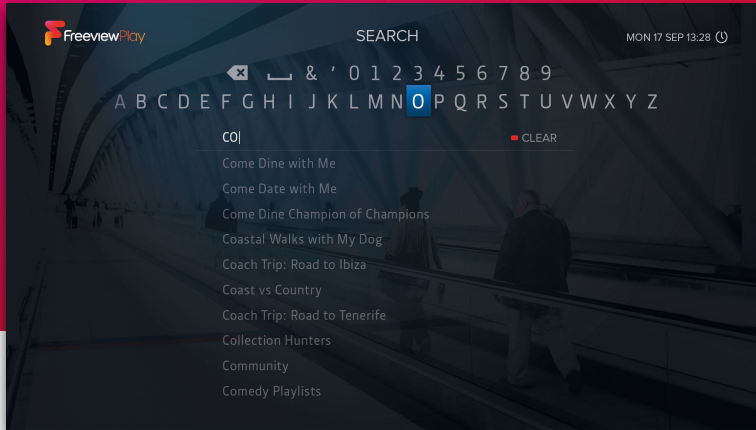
FreeviewPlay

SEARCH

MON 17 SEP 13:28

& ' 0 1 2 3 4 5 6 7 8 9

A B C D E F G H I J K L M N O P Q R S T U V W X Y Z

CO|

CLEAR

Come Dine with Me

Come Date with Me

Come Dine Champion of Champions

Coastal Walks with My Dog

Coach Trip: Road to Ibiza

Coast vs Country

Coach Trip: Road to Tenerife

Collection Hunters

Community

Comedy Playlists